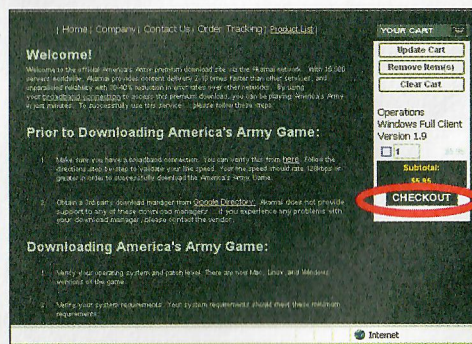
| Home | Company | Contact Us | Order Tracking | Product List |

YOUR CART

Update Cart

Remove Item(s)

Clear Cart

Welcome!

Welcome to the official America's Army premium download site via the Akamai network. With 15,000 servers worldwide, Akamai provides content delivery 2-10 times faster than other services, and unparalleled reliability with 30-40% reduction in error rates over other methods. By using your broadband connection to access this premium download, you can be playing America's Army in just minutes. To successfully use this service, please follow these steps:

Prior to Downloading America's Army Game:

1. Make sure you have a broadband connection. You can verify that from here. Follow the directional steps in setup to validate your line speed. Your line speed should rate 128kbps or greater in order to successfully download the America's Army Game.

2. Obtain a 3rd party download manager from Google Directory. Akamai does not provide support to any of these download managers. If you experience any problems with your download manager, please contact the vendor.

Downloading America's Army Game:

1. Verify your operating system and patch level. There are now Mac, Linux, and Windows versions of the game.

2. Verify your system requirements. Your system requirements should meet these minimum requirements.

Operations Windows Full Client Version 1.9

1

Subtotal:

$5.86

CHECKOUT

Internet